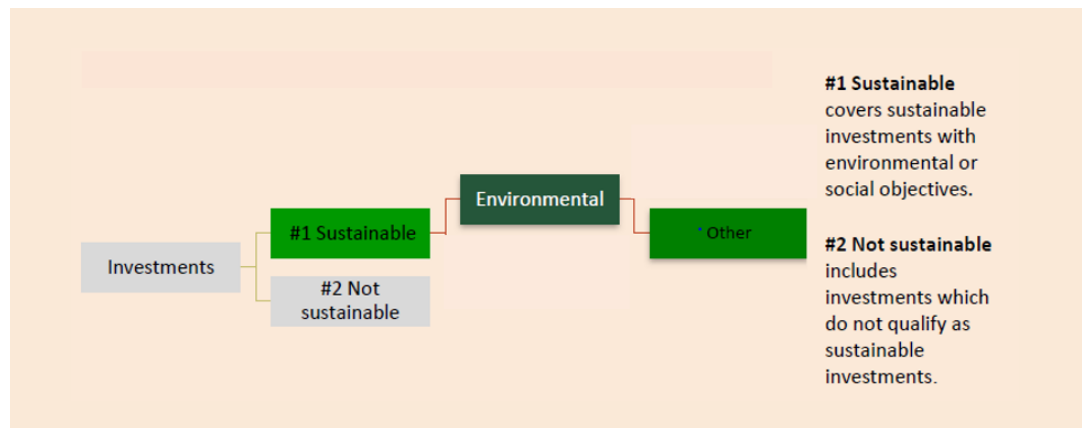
Investments

#1 Sustainable

#2 Not sustainable

Environmental

* Other

**#1 Sustainable** covers sustainable investments with environmental or social objectives.

**#2 Not sustainable** includes investments which do not qualify as sustainable investments.